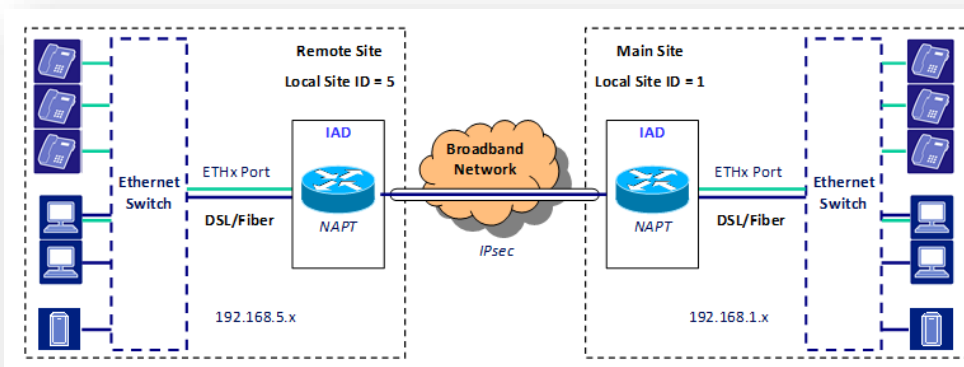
Remote Site
Local Site ID = 5

Ethernet Switch

ETHx Port

DSL/Fiber

IAD

NAPT

192.168.5.x

Broadband Network

IPsec

Main Site
Local Site ID = 1

IAD

NAPT

ETHx Port

DSL/Fiber

Ethernet Switch

192.168.1.x